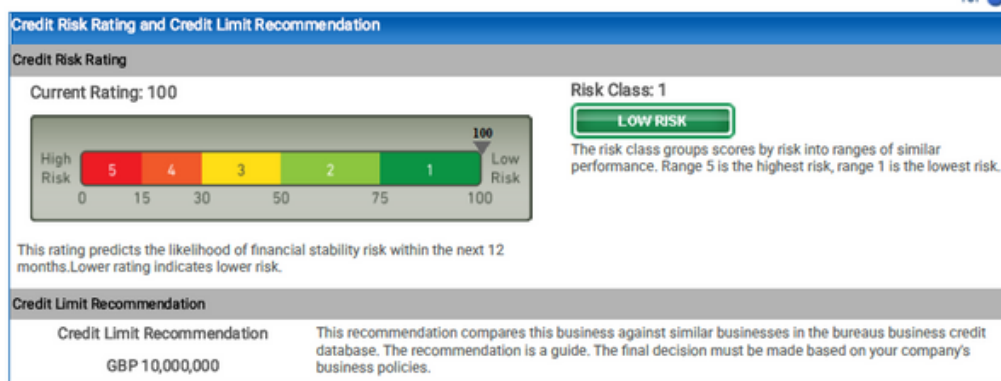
Credit Risk Rating and Credit Limit Recommendation

Credit Risk Rating

Current Rating: 100

100

High Risk

5 4 3 2 1

Low Risk

0 15 30 50 75 100

This rating predicts the likelihood of financial stability risk within the next 12 months.Lower rating indicates lower risk.

Risk Class: 1

LOW RISK

The risk class groups scores by risk into ranges of similar performance. Range 5 is the highest risk, range 1 is the lowest risk.

Credit Limit Recommendation

Credit Limit Recommendation

GBP 10,000,000

This recommendation compares this business against similar businesses in the bureaus business credit database. The recommendation is a guide. The final decision must be made based on your company's business policies.